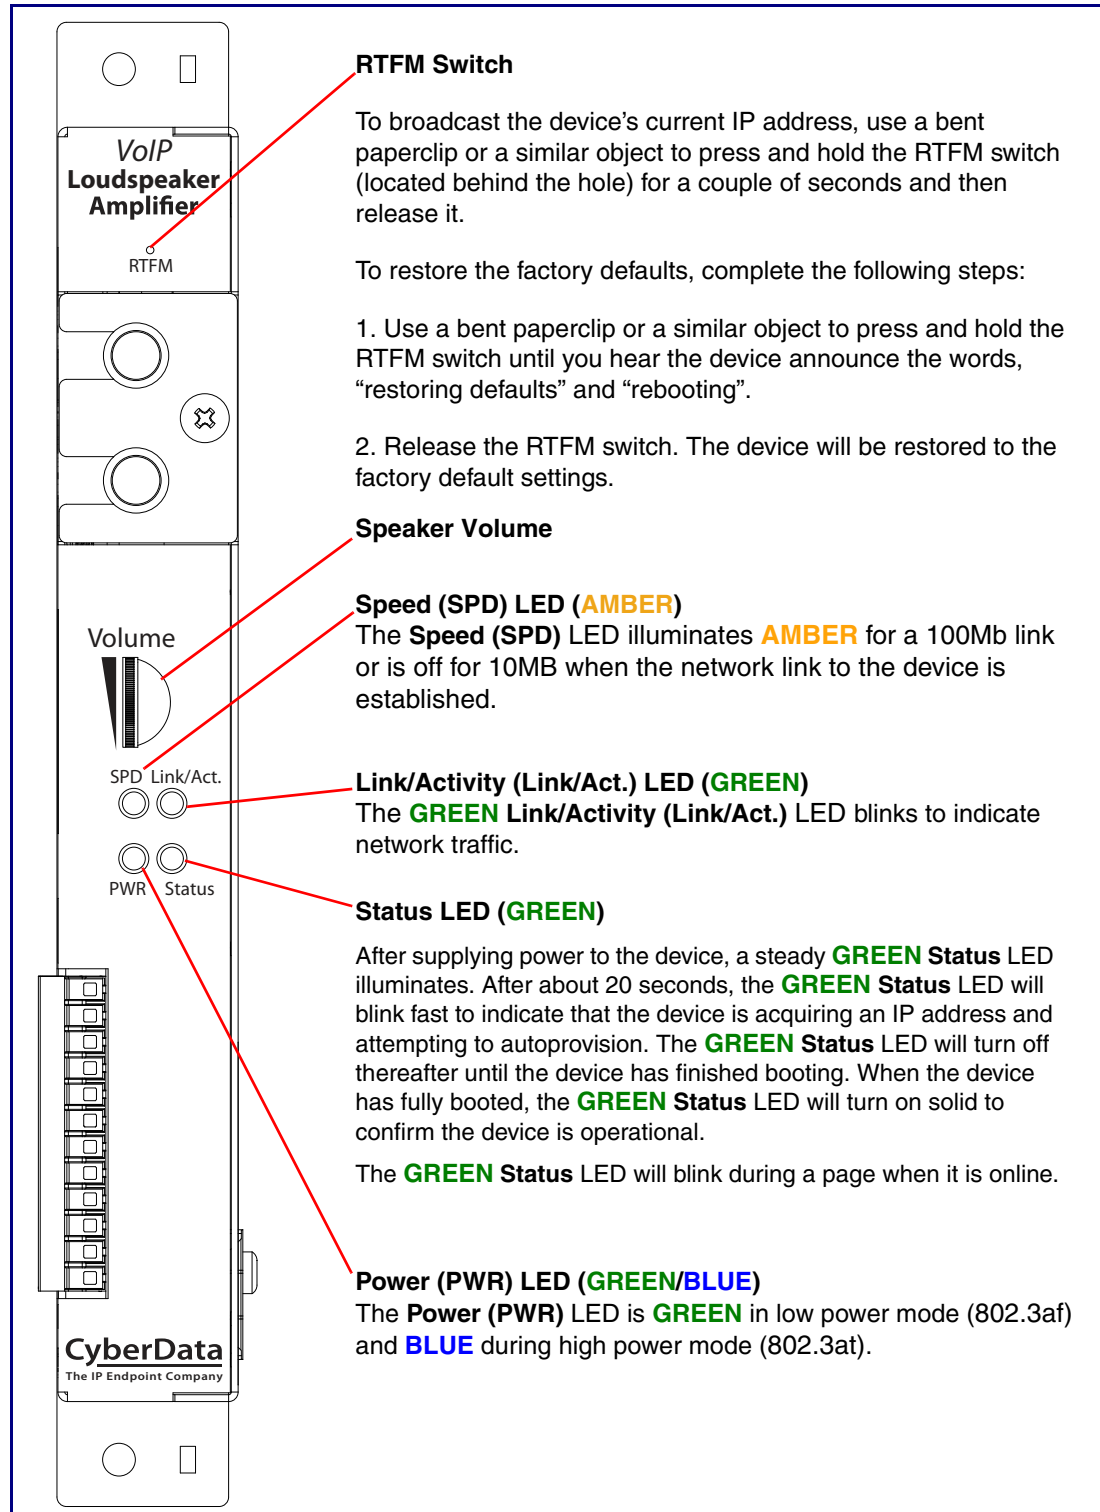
VoIP
Loudspeaker
Amplifier

RTFM

Volume

SPD Link/Act.

PWR Status

CyberData
The IP Endpoint Company

RTFM Switch

To broadcast the device's current IP address, use a bent paperclip or a similar object to press and hold the RTFM switch (located behind the hole) for a couple of seconds and then release it.

To restore the factory defaults, complete the following steps:

1. Use a bent paperclip or a similar object to press and hold the RTFM switch until you hear the device announce the words, "restoring defaults" and "rebooting".

2. Release the RTFM switch. The device will be restored to the factory default settings.

Speaker Volume

Speed (SPD) LED (AMBER)
The Speed (SPD) LED illuminates AMBER for a 100Mb link or is off for 10MB when the network link to the device is established.

Link/Activity (Link/Act.) LED (GREEN)
The GREEN Link/Activity (Link/Act.) LED blinks to indicate network traffic.

Status LED (GREEN)

After supplying power to the device, a steady GREEN Status LED illuminates. After about 20 seconds, the GREEN Status LED will blink fast to indicate that the device is acquiring an IP address and attempting to autoprovision. The GREEN Status LED will turn off thereafter until the device has finished booting. When the device has fully booted, the GREEN Status LED will turn on solid to confirm the device is operational.

The GREEN Status LED will blink during a page when it is online.

Power (PWR) LED (GREEN/BLUE)
The Power (PWR) LED is GREEN in low power mode (802.3af) and BLUE during high power mode (802.3at).